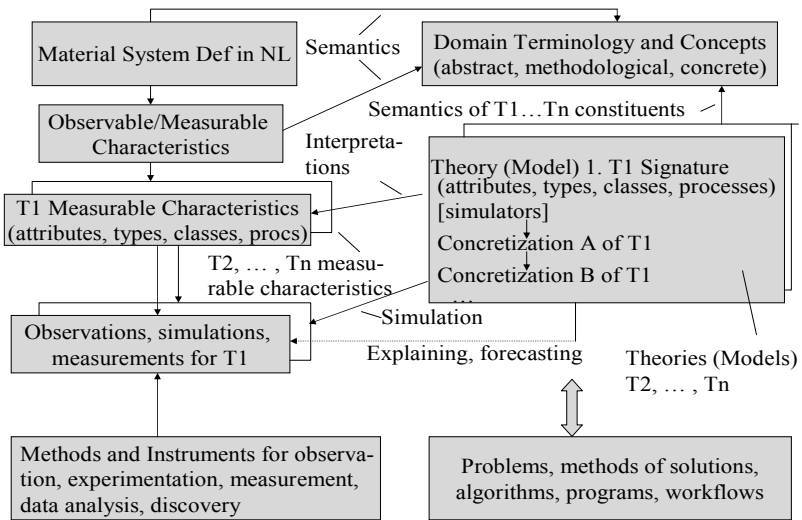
Material System Def in NL

Semantics

Domain Terminology and Concepts (abstract, methodological, concrete)

Semantics of T1…Tn constituents

Observable/Measurable Characteristics

Interpretations

Theory (Model) 1. T1 Signature (attributes, types, classes, processes) [simulators]

Concretization A of T1

Concretization B of T1

…

T1 Measurable Characteristics (attributes, types, classes, procs)

T2, … , Tn measurable characteristics

Observations, simulations, measurements for T1

Simulation

Explaining, forecasting

Theories (Models) T2, … , Tn

Methods and Instruments for observation, experimentation, measurement, data analysis, discovery

Problems, methods of solutions, algorithms, programs, workflows